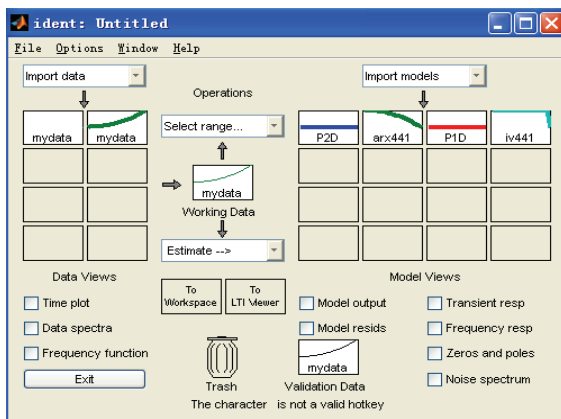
ident: Untitled

File Options Window Help

Import data

Operations

Import models

mydata mydata

Select range...

P2D arx441 P1D iv441

mydata
Working Data

Estimate -->

Data Views

Model Views

To Workspace

To LTI Viewer

Time plot

Model output

Transient resp

Data spectra

Model resids

Frequency resp

Frequency function

Zeros and poles

mydata

Exit

Noise spectrum

Trash

Validation Data

The character is not a valid hotkey